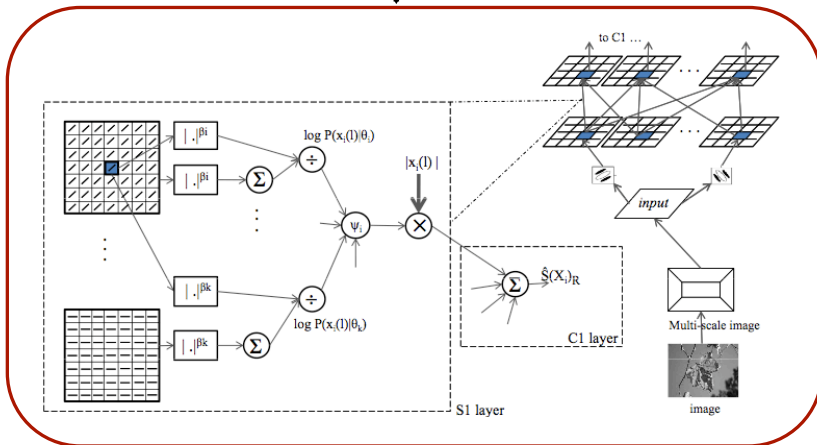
to C1 …

$|\,.\,|^{\beta i}$

$|\,.\,|^{\beta i}$

$\Sigma$

$\log P(x_i(l)|\theta_i)$

$\div$

$|x_i(l)|$

$\psi_i$

$\times$

$|\,.\,|^{\beta k}$

$|\,.\,|^{\beta k}$

$\Sigma$

$\div$

$\log P(x_i(l)|\theta_k)$

$\Sigma$

$\hat{S}(X_i)_R$

C1 layer

S1 layer

input

Multi-scale image

image